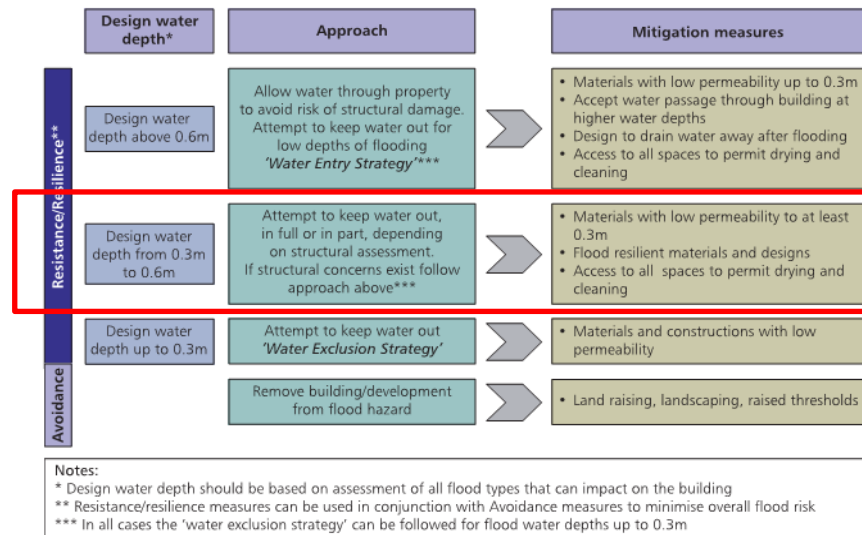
Design water depth*

Approach

Mitigation measures

Resistance/Resilience**

Design water depth above 0.6m

Allow water through property to avoid risk of structural damage. Attempt to keep water out for low depths of flooding *'Water Entry Strategy'****

- Materials with low permeability up to 0.3m
- Accept water passage through building at higher water depths
- Design to drain water away after flooding
- Access to all spaces to permit drying and cleaning

Design water depth from 0.3m to 0.6m

Attempt to keep water out, in full or in part, depending on structural assessment. If structural concerns exist follow approach above***

- Materials with low permeability to at least 0.3m
- Flood resilient materials and designs
- Access to all spaces to permit drying and cleaning

Design water depth up to 0.3m

Attempt to keep water out *'Water Exclusion Strategy'*

- Materials and constructions with low permeability

Avoidance

Remove building/development from flood hazard

- Land raising, landscaping, raised thresholds

Notes:
* Design water depth should be based on assessment of all flood types that can impact on the building
** Resistance/resilience measures can be used in conjunction with Avoidance measures to minimise overall flood risk
*** In all cases the 'water exclusion strategy' can be followed for flood water depths up to 0.3m